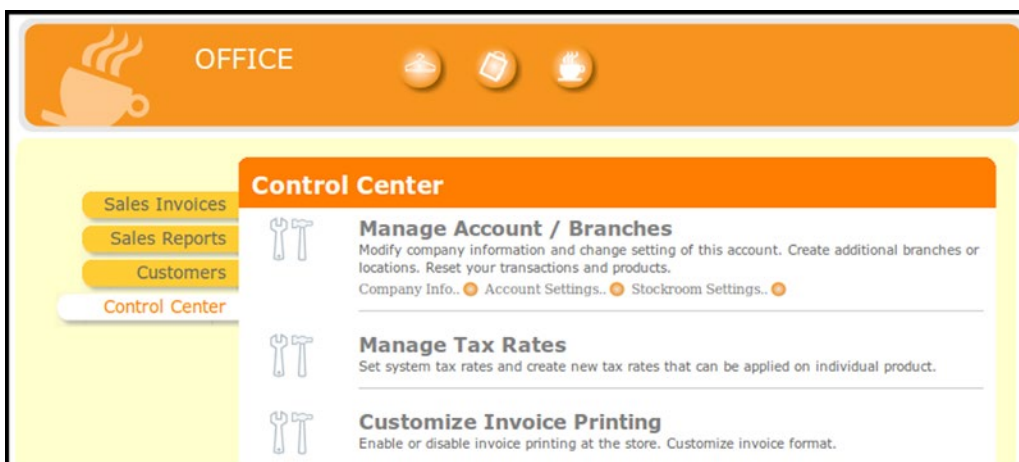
OFFICE

Sales Invoices

Sales Reports

Customers

Control Center

Control Center

Manage Account / Branches

Modify company information and change setting of this account. Create additional branches or locations. Reset your transactions and products.

Company Info.. Account Settings.. Stockroom Settings..

Manage Tax Rates

Set system tax rates and create new tax rates that can be applied on individual product.

Customize Invoice Printing

Enable or disable invoice printing at the store. Customize invoice format.